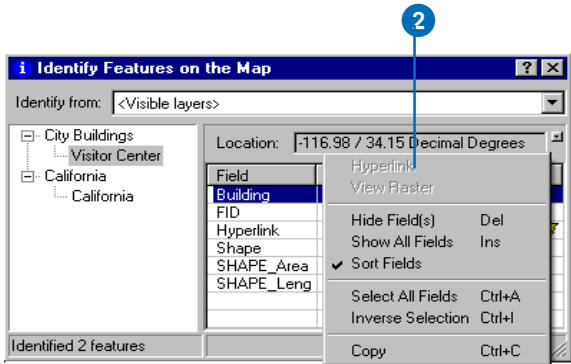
2

Identify Features on the Map

Identify from: <Visible layers>

City Buildings
Visitor Center
California
California

Location: -116.98 / 34.15 Decimal Degrees

| Field |
|---|
| Building |
| FID |
| Hyperlink |
| Shape |
| SHAPE_Area |
| SHAPE_Leng |

Hyperlink
View Raster
Hide Field(s) Del
Show All Fields Ins
✔ Sort Fields
Select All Fields Ctrl+A
Inverse Selection Ctrl+I
Copy Ctrl+C

Identified 2 features